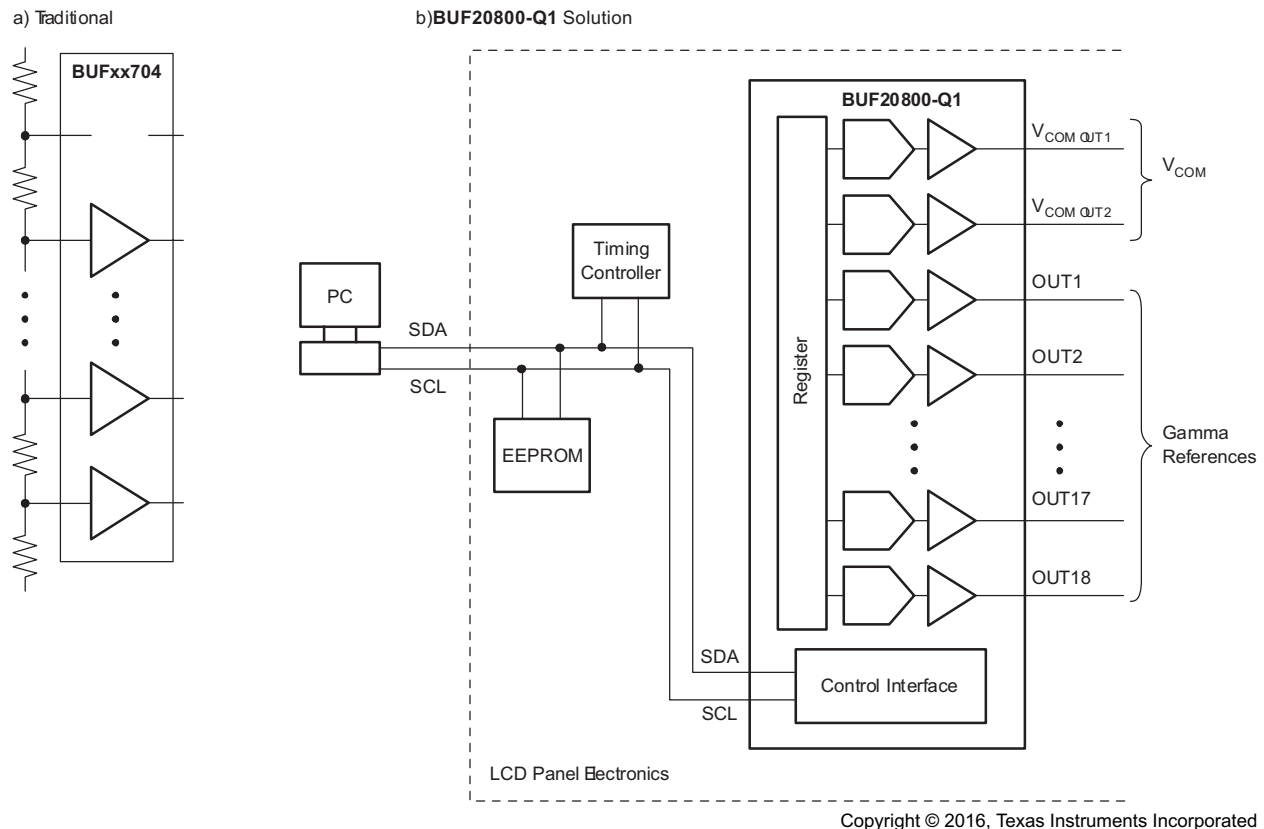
a) Traditional

BUFxx704

b)**BUF20800-Q1** Solution

BUF20800-Q1

$V_{COM\ OUT1}$

$V_{COM\ OUT2}$

$V_{COM}$

Timing Controller

PC

SDA

SCL

EEPROM

Register

OUT1

OUT2

OUT17

OUT18

Gamma References

SDA

SCL

Control Interface

LCD Panel Electronics

Copyright © 2016, Texas Instruments Incorporated